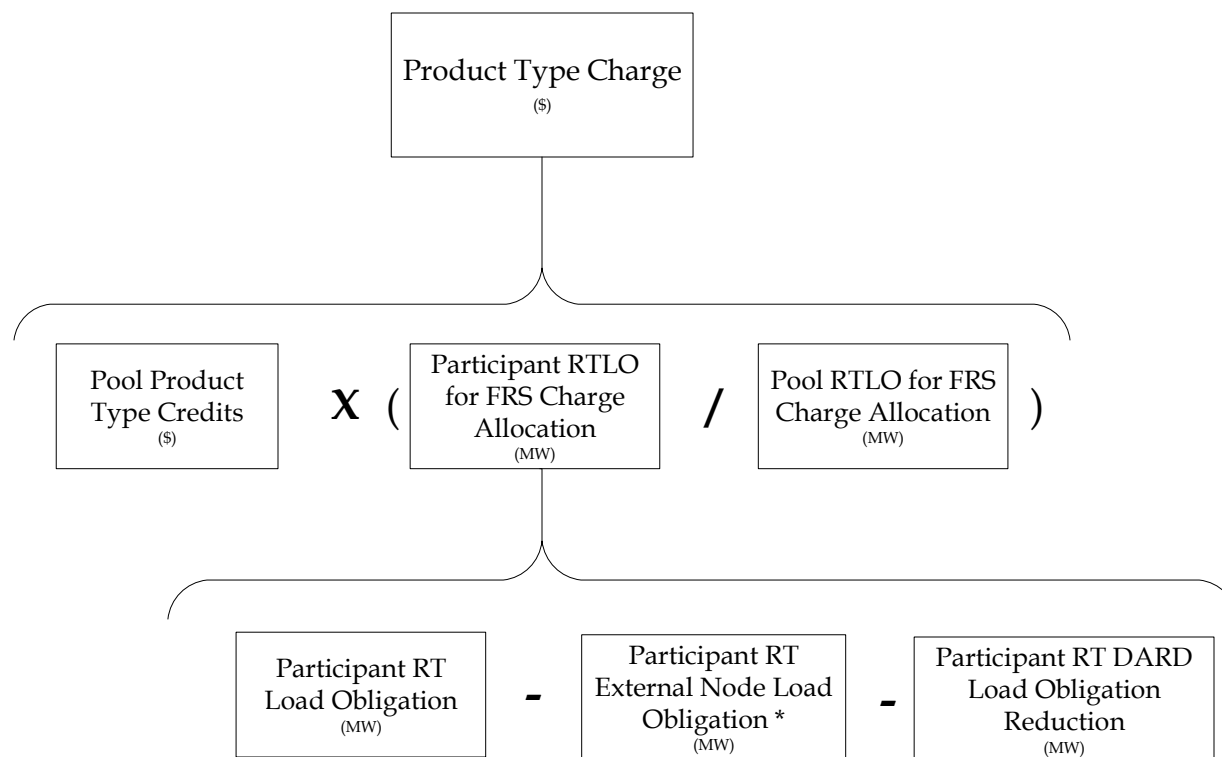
Product Type Charge
($)

Pool Product Type Credits
($)

X (

Participant RTLO for FRS Charge Allocation
(MW)

/

Pool RTLO for FRS Charge Allocation
(MW)

)

Participant RT Load Obligation
(MW)

-

Participant RT External Node Load Obligation *
(MW)

-

Participant RT DARD Load Obligation Reduction
(MW)